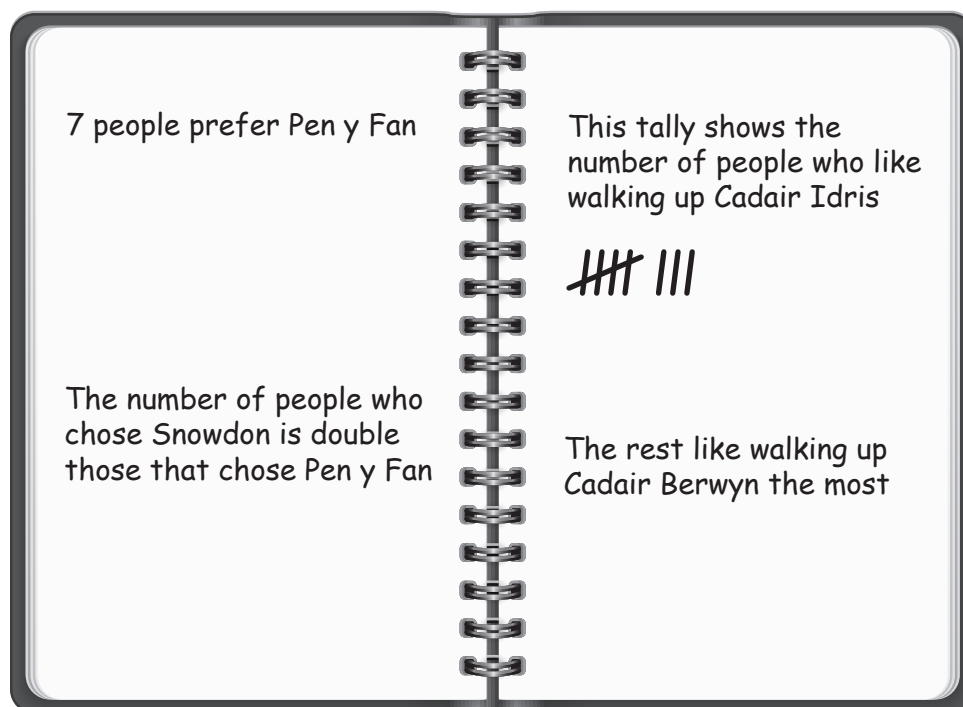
7 people prefer Pen y Fan

The number of people who chose Snowdon is double those that chose Pen y Fan

This tally shows the number of people who like walking up Cadair Idris

卌 III

The rest like walking up Cadair Berwyn the most